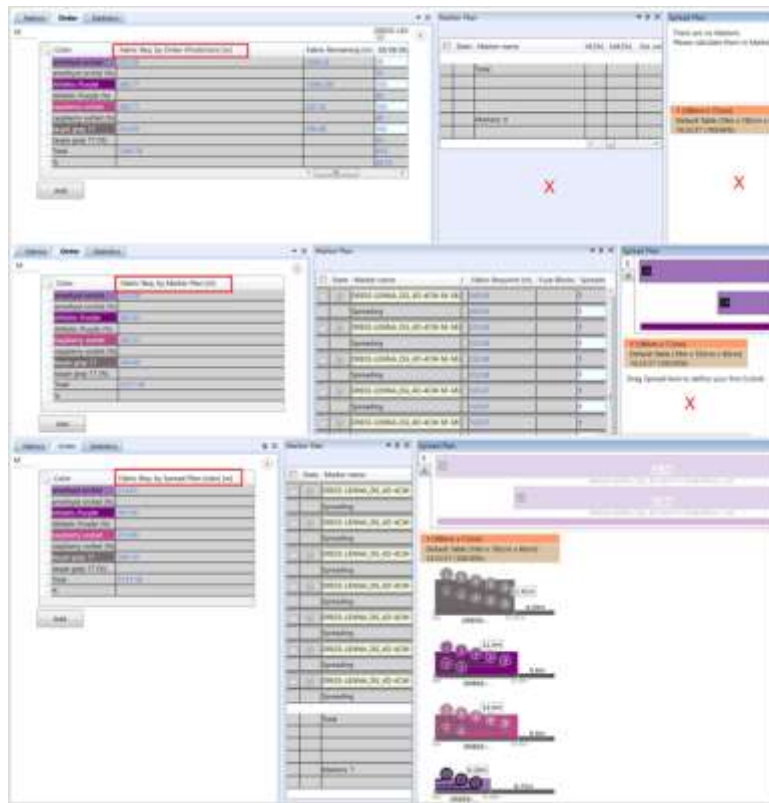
Fabric Req. by Order (Problem) [m]

Color

amethyst orchid

Athletic Purple

raspberry sorbet

Total

Add

Marker Plan

Spread Plan

There are no Markers.

Please calculate Plan or Markers.

X

X

Fabric Req. by Marker Plan [m]

Marker name

Spreading

X

Fabric Req. by Spread Plan (color) [m]

Spreading

Total